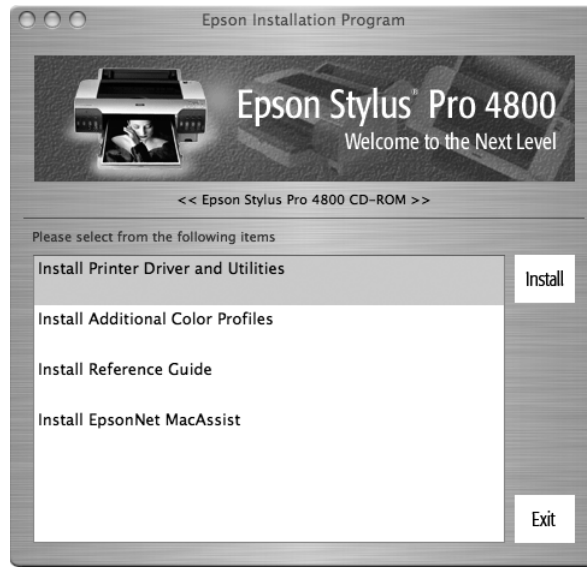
Epson Installation Program

Epson Stylus® Pro 4800
Welcome to the Next Level

<< Epson Stylus Pro 4800 CD-ROM >>

Please select from the following items

Install Printer Driver and Utilities

Install Additional Color Profiles

Install Reference Guide

Install EpsonNet MacAssist

Install

Exit